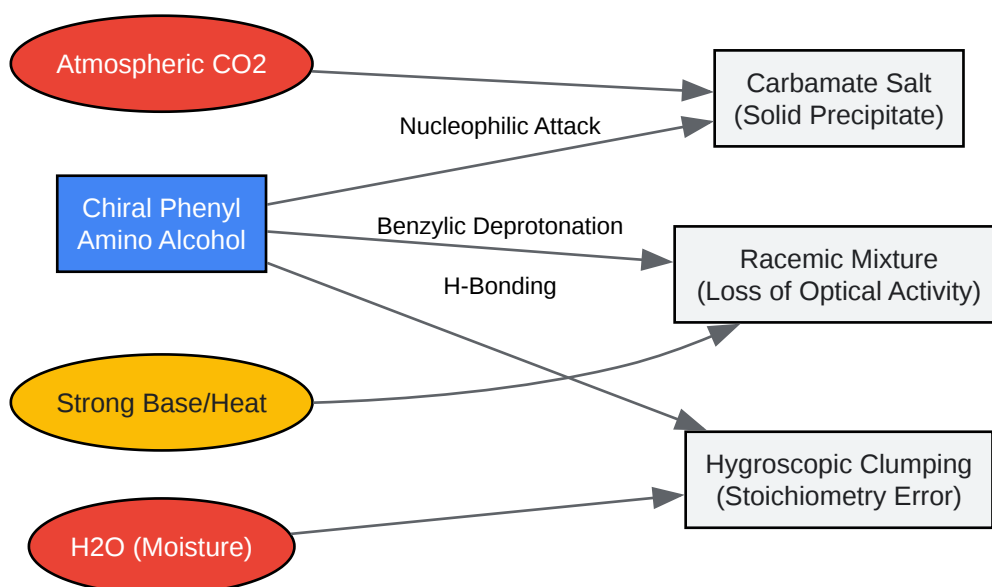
Atmospheric CO2

Carbamate Salt
(Solid Precipitate)

Nucleophilic Attack

Chiral Phenyl
Amino Alcohol

Benzylic Deprotonation

Racemic Mixture
(Loss of Optical Activity)

H-Bonding

Strong Base/Heat

Hygroscopic Clumping
(Stoichiometry Error)

H2O (Moisture)